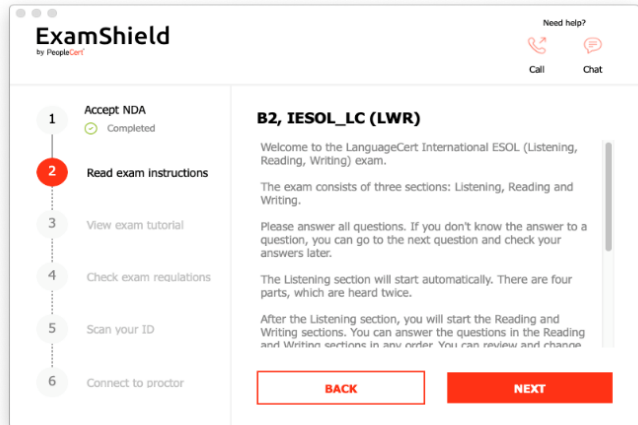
ExamShield
by PeopleCert

Need help?

Call

Chat

1
Accept NDA
Completed

2
Read exam instructions

3
View exam tutorial

4
Check exam regulations

5
Scan your ID

6
Connect to proctor

B2, IESOL_LC (LWR)

Welcome to the LanguageCert International ESOL (Listening, Reading, Writing) exam.

The exam consists of three sections: Listening, Reading and Writing.

Please answer all questions. If you don't know the answer to a question, you can go to the next question and check your answers later.

The Listening section will start automatically. There are four parts, which are heard twice.

After the Listening section, you will start the Reading and Writing sections. You can answer the questions in the Reading and Writing sections in any order. You can review and change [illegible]

BACK

NEXT